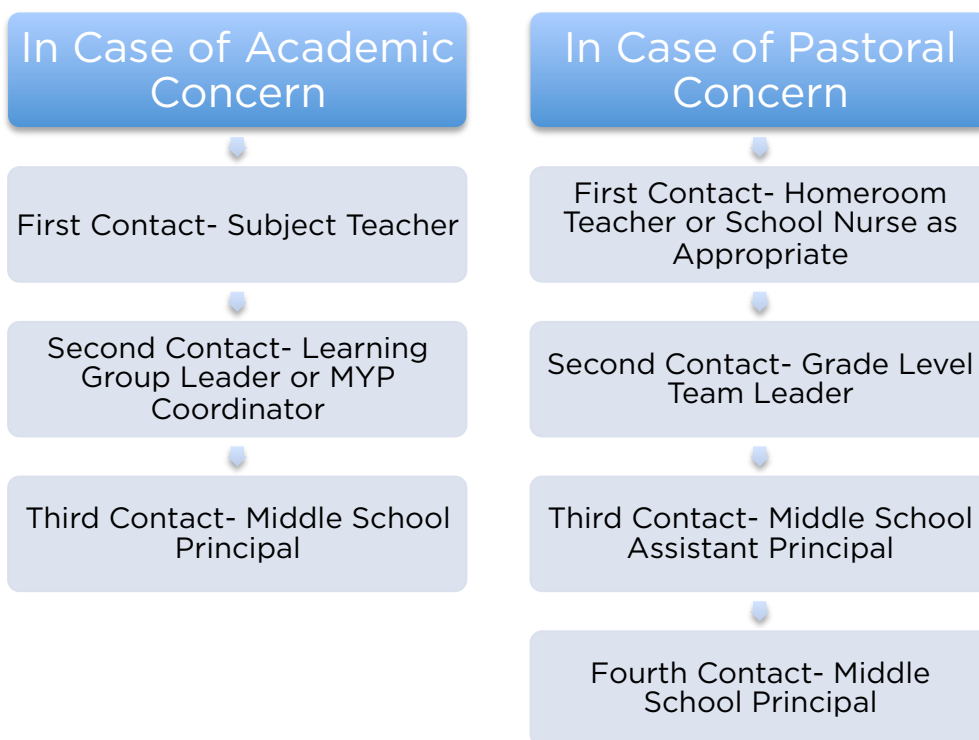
In Case of Academic Concern

First Contact- Subject Teacher

Second Contact- Learning Group Leader or MYP Coordinator

Third Contact- Middle School Principal

In Case of Pastoral Concern

First Contact- Homeroom Teacher or School Nurse as Appropriate

Second Contact- Grade Level Team Leader

Third Contact- Middle School Assistant Principal

Fourth Contact- Middle School Principal